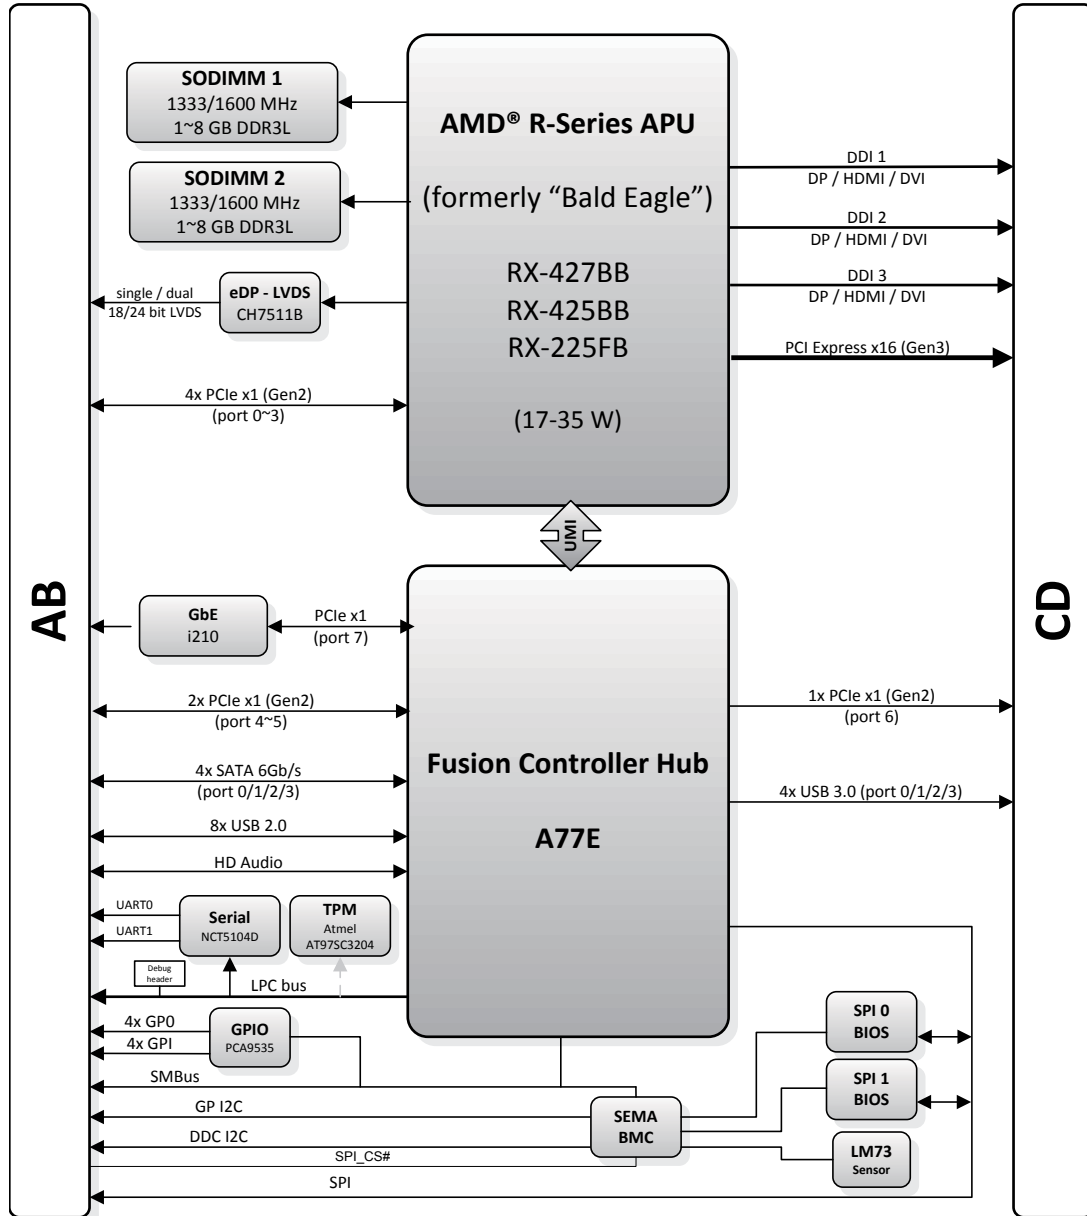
SODIMM 1
1333/1600 MHz
1~8 GB DDR3L

SODIMM 2
1333/1600 MHz
1~8 GB DDR3L

AMD® R-Series APU

(formerly “Bald Eagle”)

RX-427BB
RX-425BB
RX-225FB

(17-35 W)

DDI 1
DP / HDMI / DVI

DDI 2
DP / HDMI / DVI

DDI 3
DP / HDMI / DVI

PCI Express x16 (Gen3)

single / dual
18/24 bit LVDS

eDP - LVDS
CH7511B

4x PCIe x1 (Gen2)
(port 0~3)

UMI

AB

CD

GbE
i210

PCIe x1
(port 7)

2x PCIe x1 (Gen2)
(port 4~5)

1x PCIe x1 (Gen2)
(port 6)

Fusion Controller Hub

A77E

4x SATA 6Gb/s
(port 0/1/2/3)

4x USB 3.0 (port 0/1/2/3)

8x USB 2.0

HD Audio

UART0
UART1

Serial
NCT5104D

TPM
Atmel
AT97SC3204

Debug header

LPC bus

SPI 0
BIOS

4x GP0
4x GPI

GPIO
PCA9535

SMBus

SPI 1
BIOS

GP I2C

SEMA
BMC

DDC I2C

LM73
Sensor

SPI_CS#

SPI